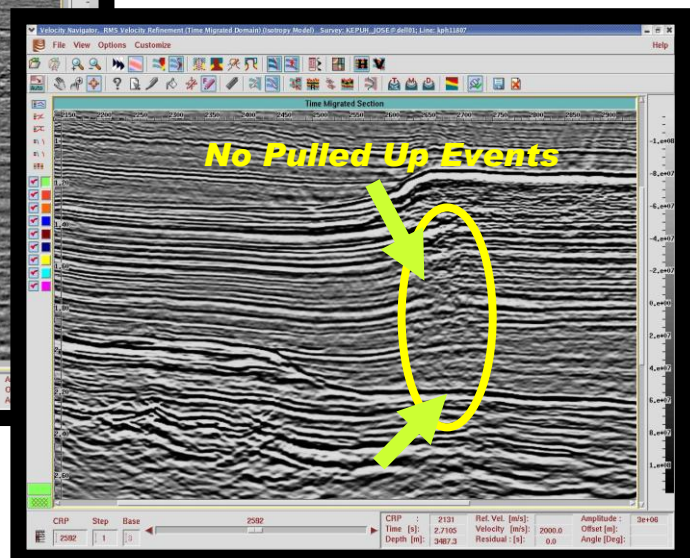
Velocity Navigator, RMS Velocity Refinement (Time Migrated Domain) (Isotropy Model) Survey: KEPUH_JOSE:Field01; Line: kph11607

File View Options Customize

Help

Time Migrated Section

No Pulled Up Events

-1,e+08
-8,e+07
-6,e+07
-4,e+07
-2,e+07
0,e+00
2,e+07
4,e+07
6,e+07
8,e+07
1,e+08

CRP 2582
Step 1
Base 3

2582

CRP : 2131
Time [s] : 2,7105
Depth [m] : 3487,3

Ref. Vel. [m/s]:
Velocity [m/s]: 2000,0
Residual : [s]: 0,0

Amplitude : 3e+06
Offset [m]:
Angle [Deg]: